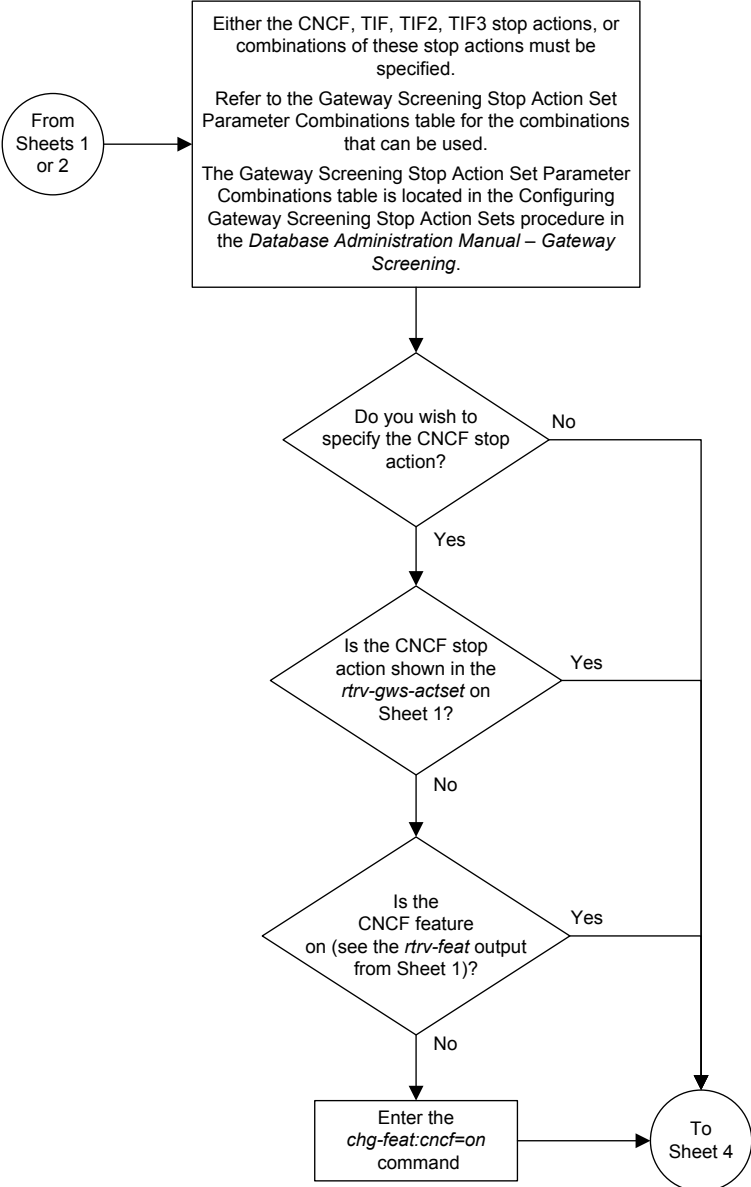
From Sheets 1 or 2

Either the CNCF, TIF, TIF2, TIF3 stop actions, or combinations of these stop actions must be specified.

Refer to the Gateway Screening Stop Action Set Parameter Combinations table for the combinations that can be used.

The Gateway Screening Stop Action Set Parameter Combinations table is located in the Configuring Gateway Screening Stop Action Sets procedure in the Database Administration Manual – Gateway Screening.

Do you wish to specify the CNCF stop action?

No

Yes

Is the CNCF stop action shown in the rtrv-gws-actset on Sheet 1?

Yes

No

Is the CNCF feature on (see the rtrv-feat output from Sheet 1)?

Yes

No

Enter the chg-feat:cncf=on command

To Sheet 4